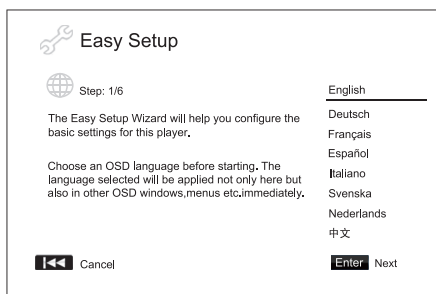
Easy Setup

Step: 1/6

The Easy Setup Wizard will help you configure the basic settings for this player.

Choose an OSD language before starting. The language selected will be applied not only here but also in other OSD windows,menus etc.immediately.

English
Deutsch
Français
Español
Italiano
Svenska
Nederlands
中文

Cancel

Enter Next